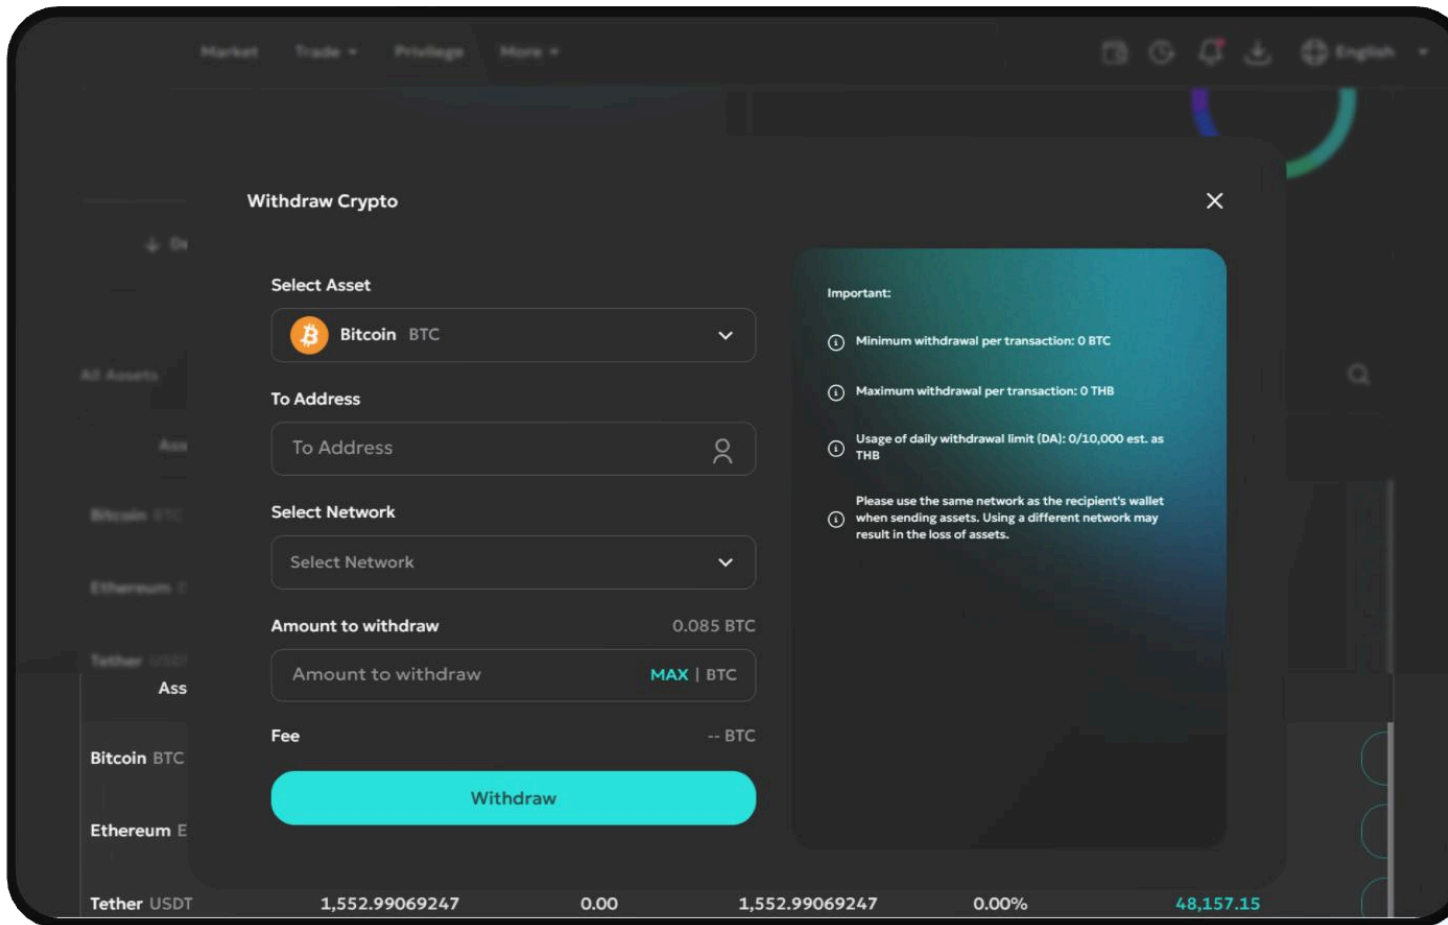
Market Trade Privilege More English

Withdraw Crypto

Select Asset

Bitcoin BTC

To Address

To Address

Select Network

Select Network

Amount to withdraw 0.085 BTC

Amount to withdraw MAX | BTC

Fee -- BTC

Withdraw

Important:

Minimum withdrawal per transaction: 0 BTC

Maximum withdrawal per transaction: 0 THB

Usage of daily withdrawal limit (DA): 0/10,000 est. as THB

Please use the same network as the recipient's wallet when sending assets. Using a different network may result in the loss of assets.

All Assets

Ass

Bitcoin BTC

Ethereum E

Tether USDT 1,552.99069247 0.00 1,552.99069247 0.00% 48,157.15